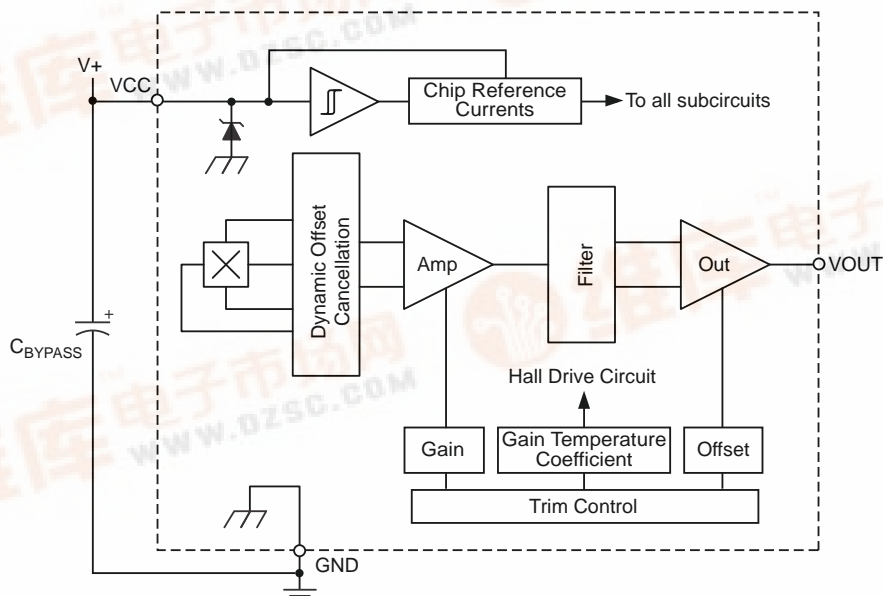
V+
VCC
Chip Reference Currents
To all subcircuits
Dynamic Offset Cancellation
Amp
Filter
Out
VOUT
+
$C_{BYPASS}$
Hall Drive Circuit
Gain
Gain Temperature Coefficient
Offset
Trim Control
GND
www.dzsc.com
www.dzsc.com